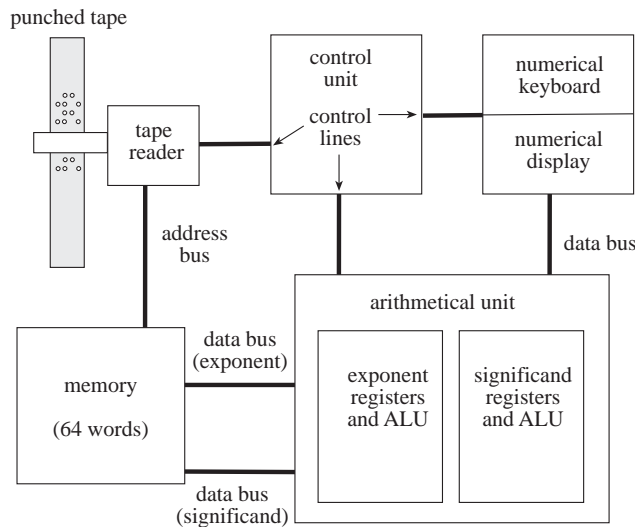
punched tape

tape reader

control unit

control lines

numerical keyboard

numerical display

address bus

data bus

arithmetical unit

data bus (exponent)

memory

(64 words)

exponent registers and ALU

significand registers and ALU

data bus (significand)